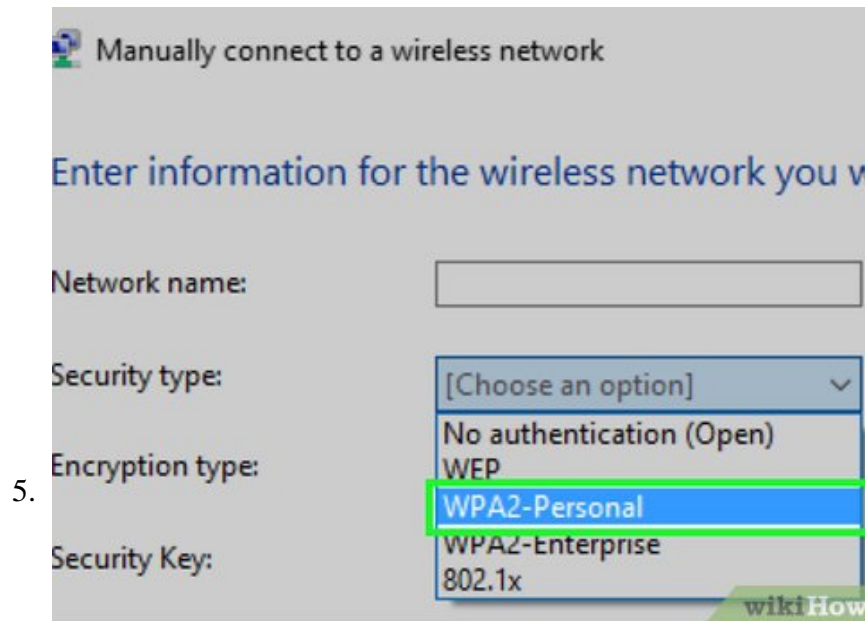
5.

Manually connect to a wireless network

Enter information for the wireless network you w

Network name:

Security type:

[Choose an option]

No authentication (Open)
WEP
WPA2-Personal
WPA2-Enterprise
802.1x

Encryption type:

Security Key:

wikiHow